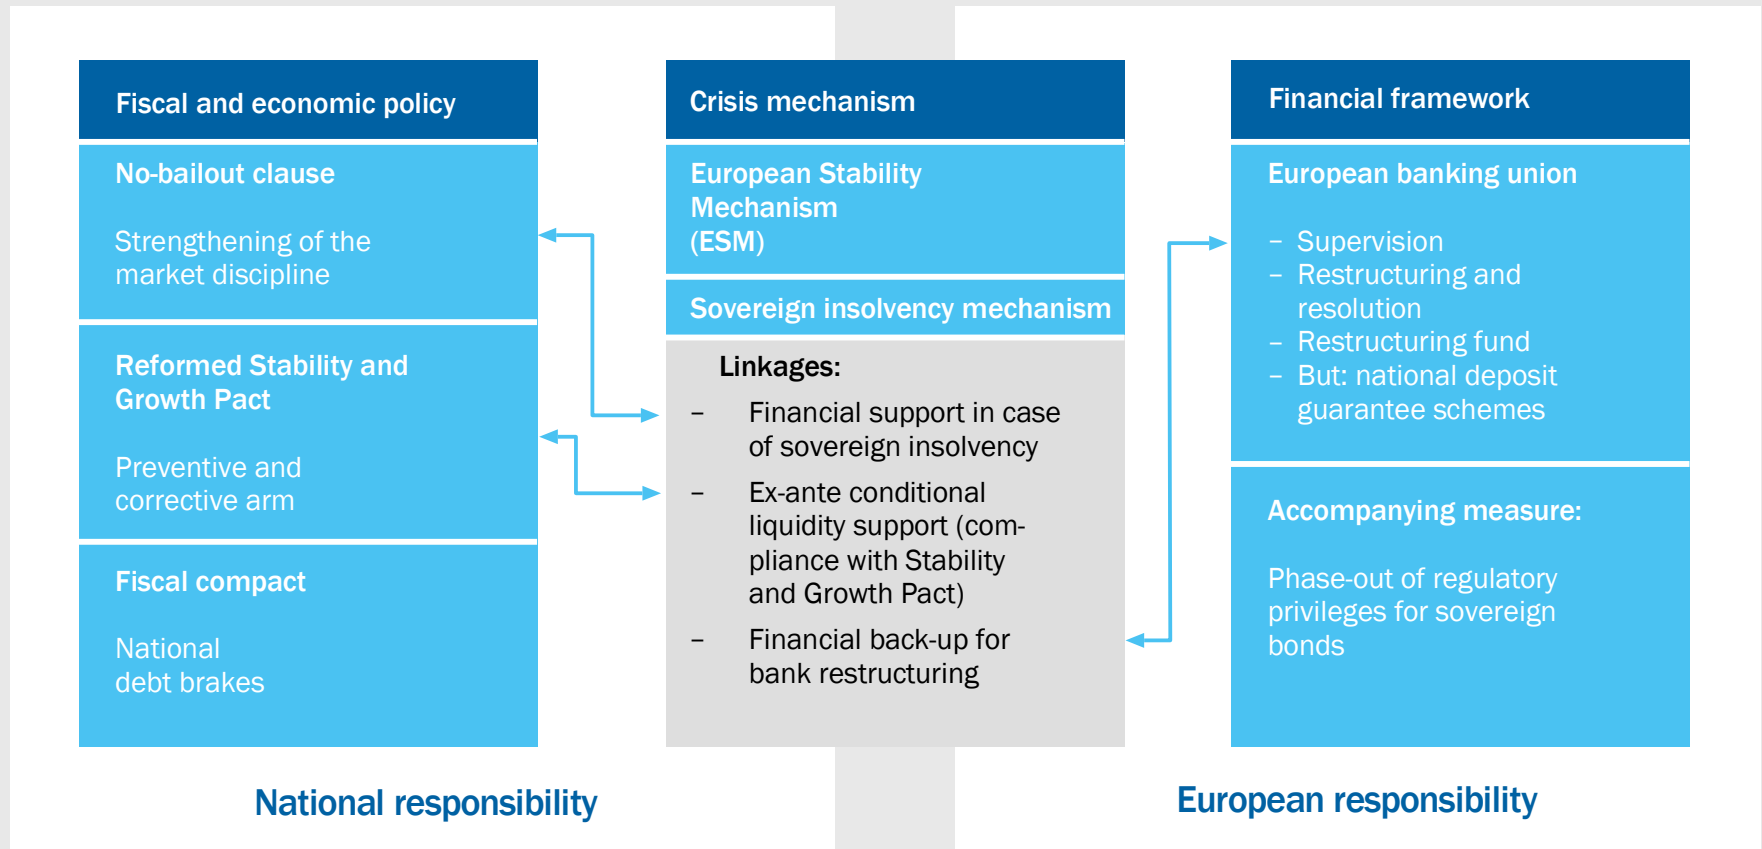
Fiscal and economic policy

No-bailout clause

Strengthening of the market discipline

Reformed Stability and Growth Pact

Preventive and corrective arm

Fiscal compact

National debt brakes

Crisis mechanism

European Stability Mechanism (ESM)

Sovereign insolvency mechanism

Linkages:

– Financial support in case of sovereign insolvency

– Ex-ante conditional liquidity support (compliance with Stability and Growth Pact)

– Financial back-up for bank restructuring

Financial framework

European banking union

– Supervision
– Restructuring and resolution
– Restructuring fund
– But: national deposit guarantee schemes

Accompanying measure:

Phase-out of regulatory privileges for sovereign bonds

National responsibility

European responsibility